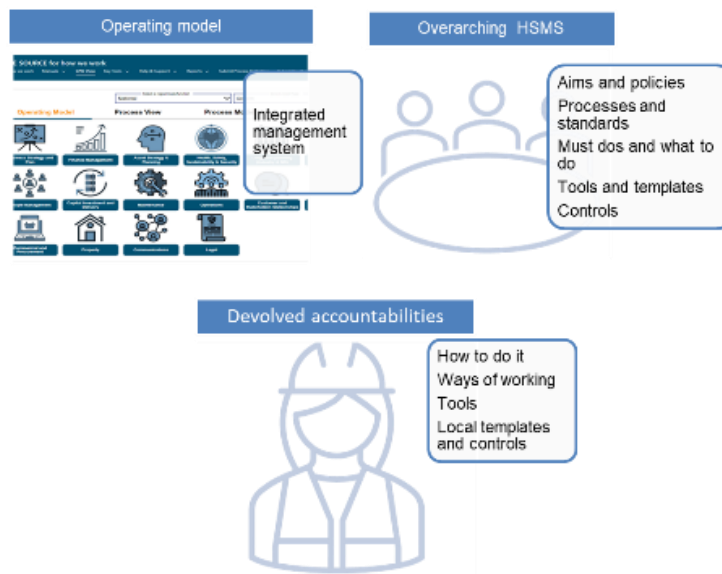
Operating model

SOURCE for how we work

Operating Model

Process View

Process M

Integrated management system

Overarching HSMS

Aims and policies

Processes and standards

Must dos and what to do

Tools and templates

Controls

Devolved accountabilities

How to do it

Ways of working

Tools

Local templates and controls